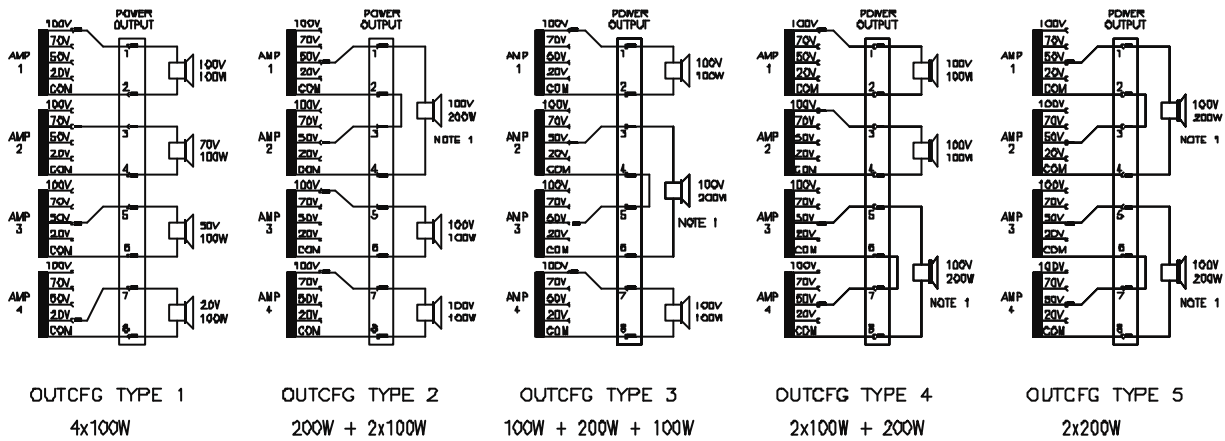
POWER OUTPUT

AMP 1
100V
70V
50V
20V
COM

AMP 2
100V
70V
50V
20V
COM

AMP 3
100V
70V
50V
20V
COM

AMP 4
100V
70V
50V
20V
COM

1
2
3
4
5
6
7
8

100V 100W
70V 100W
50V 100W
20V 100W

OUTCFG TYPE 1
4x100W

POWER OUTPUT

AMP 1
100V
70V
50V
20V
COM

AMP 2
100V
70V
50V
20V
COM

AMP 3
100V
70V
50V
20V
COM

AMP 4
100V
70V
50V
20V
COM

1
2
3
4
5
6
7
8

100V 200W
NOTE 1
100V 100W
100V 100W

OUTCFG TYPE 2
200W + 2x100W

POWER OUTPUT

AMP 1
100V
70V
50V
20V
COM

AMP 2
100V
70V
50V
20V
COM

AMP 3
100V
70V
50V
20V
COM

AMP 4
100V
70V
50V
20V
COM

1
2
3
4
5
6
7
8

100V 100W
100V 200W
NOTE 1
100V 100W

OUTCFG TYPE 3
100W + 200W + 100W

POWER OUTPUT

AMP 1
100V
70V
50V
20V
COM

AMP 2
100V
70V
50V
20V
COM

AMP 3
100V
70V
50V
20V
COM

AMP 4
100V
70V
50V
20V
COM

1
2
3
4
5
6
7
8

100V 100W
100V 100W
100V 200W
NOTE 1

OUTCFG TYPE 4
2x100W + 200W

POWER OUTPUT

AMP 1
100V
70V
50V
20V
COM

AMP 2
100V
70V
50V
20V
COM

AMP 3
100V
70V
50V
20V
COM

AMP 4
100V
70V
50V
20V
COM

1
2
3
4
5
6
7
8

100V 200W
NOTE 1
100V 200W
NOTE 1

OUTCFG TYPE 5
2x200W